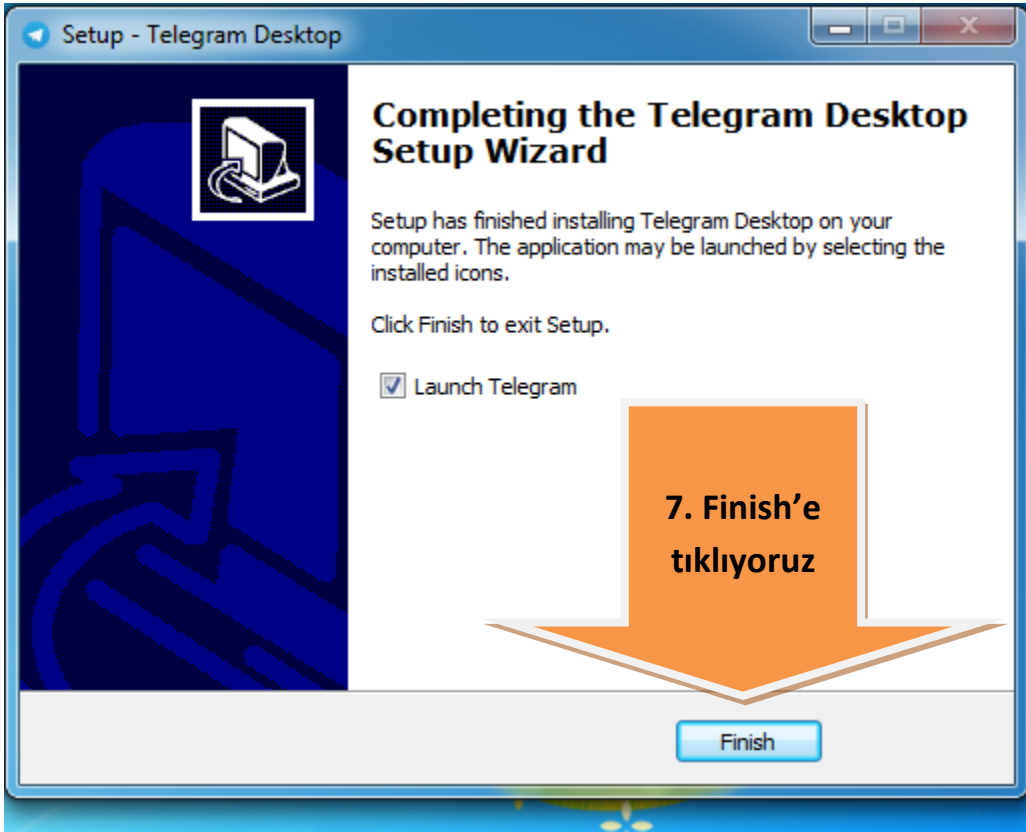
Setup - Telegram Desktop

Completing the Telegram Desktop Setup Wizard

Setup has finished installing Telegram Desktop on your computer. The application may be launched by selecting the installed icons.

Click Finish to exit Setup.

Launch Telegram

7. Finish'e tıklıyoruz

Finish